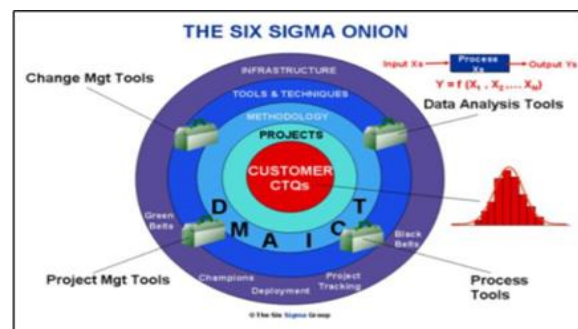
THE SIX SIGMA ONION

Input Xs → Process Xs → Output Ys

$Y = f(X_1, X_2, ... X_N)$

Change Mgt Tools

Data Analysis Tools

INFRASTRUCTURE

TOOLS & TECHNIQUES

METHODOLOGY

PROJECTS

CUSTOMER CTQs

D M A I C T

Green Belts

Black Belts

Champions

Deployment

Project Tracking

Project Mgt Tools

Process Tools

© The Six Sigma Group